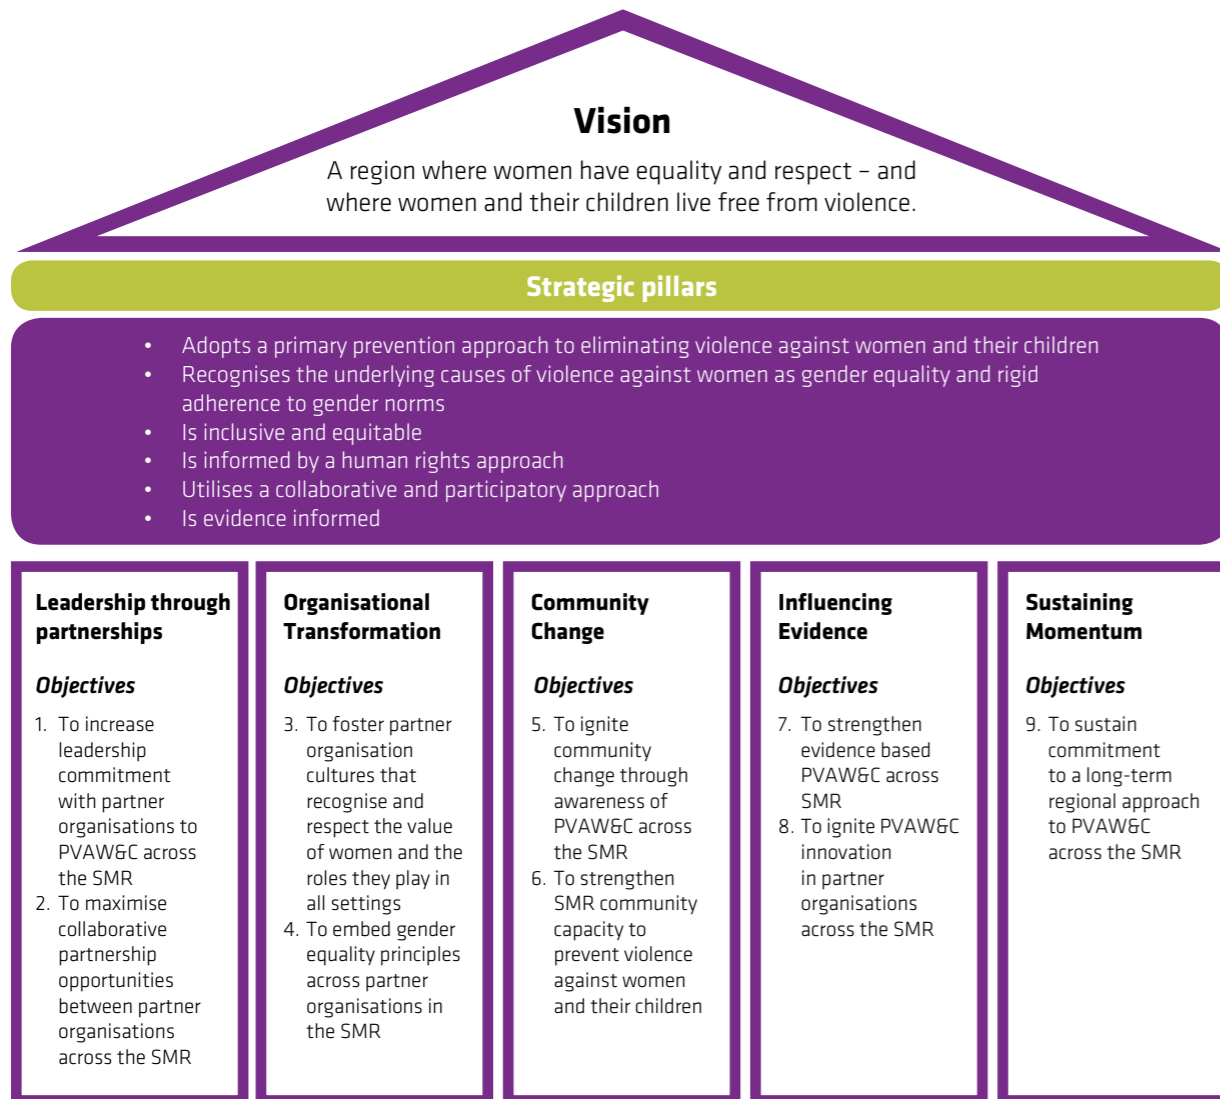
Vision

A region where women have equality and respect – and where women and their children live free from violence.

Strategic pillars

- Adopts a primary prevention approach to eliminating violence against women and their children
- Recognises the underlying causes of violence against women as gender equality and rigid adherence to gender norms
- Is inclusive and equitable
- Is informed by a human rights approach
- Utilises a collaborative and participatory approach
- Is evidence informed

Leadership through partnerships

Objectives

1. To increase leadership commitment with partner organisations to PVAW&C across the SMR
2. To maximise collaborative partnership opportunities between partner organisations across the SMR

Organisational Transformation

Objectives

3. To foster partner organisation cultures that recognise and respect the value of women and the roles they play in all settings
4. To embed gender equality principles across partner organisations in the SMR

Community Change

Objectives

5. To ignite community change through awareness of PVAW&C across the SMR
6. To strengthen SMR community capacity to prevent violence against women and their children

Influencing Evidence

Objectives

7. To strengthen evidence based PVAW&C across SMR
8. To ignite PVAW&C innovation in partner organisations across the SMR

Sustaining Momentum

Objectives

9. To sustain commitment to a long-term regional approach to PVAW&C across the SMR